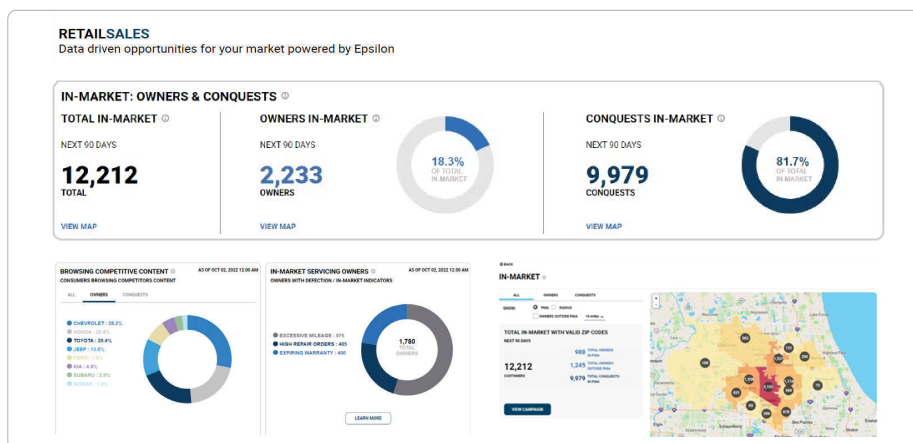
RETAILSALES
Data driven opportunities for your market powered by Epsilon

IN-MARKET: OWNERS & CONQUESTS

TOTAL IN-MARKET
NEXT 90 DAYS
12,212
TOTAL
VIEW MAP

OWNERS IN-MARKET
NEXT 90 DAYS
2,233
OWNERS
18.3%
OF TOTAL IN-MARKET
VIEW MAP

CONQUESTS IN-MARKET
NEXT 90 DAYS
9,979
CONQUESTS
81.7%
OF TOTAL IN-MARKET
VIEW MAP

BROWSING COMPETITIVE CONTENT
AS OF OCT 02, 2022 12:00 AM
CONSUMERS BROWSING COMPETITORS CONTENT
ALL OWNERS CONQUESTS
CHEVROLET : 28.3%
HONDA : 20.4%
TOYOTA : 20.4%
JEEP : 13.6%
FORD : 7.8%
KIA : 4.8%
SUBARU : 2.6%
NISSAN : 1.8%

IN-MARKET SERVICING OWNERS
AS OF OCT 02, 2022 12:00 AM
OWNERS WITH DEFECTION / IN-MARKET INDICATORS
EXCESSIVE MILEAGE : 975
HIGH REPAIR ORDERS : 405
EXPIRING WARRANTY : 400
1,780
TOTAL OWNERS
LEARN MORE

BACK
IN-MARKET
ALL OWNERS CONQUESTS
TOTAL IN-MARKET WITH VALID ZIP CODES
NEXT 90 DAYS
12,212
CUSTOMERS
988 TOTAL OWNERS IN PMA
1,245 TOTAL OWNERS OUTSIDE PMA
9,979 TOTAL CONQUESTS IN PMA
VIEW CAMPAIGN